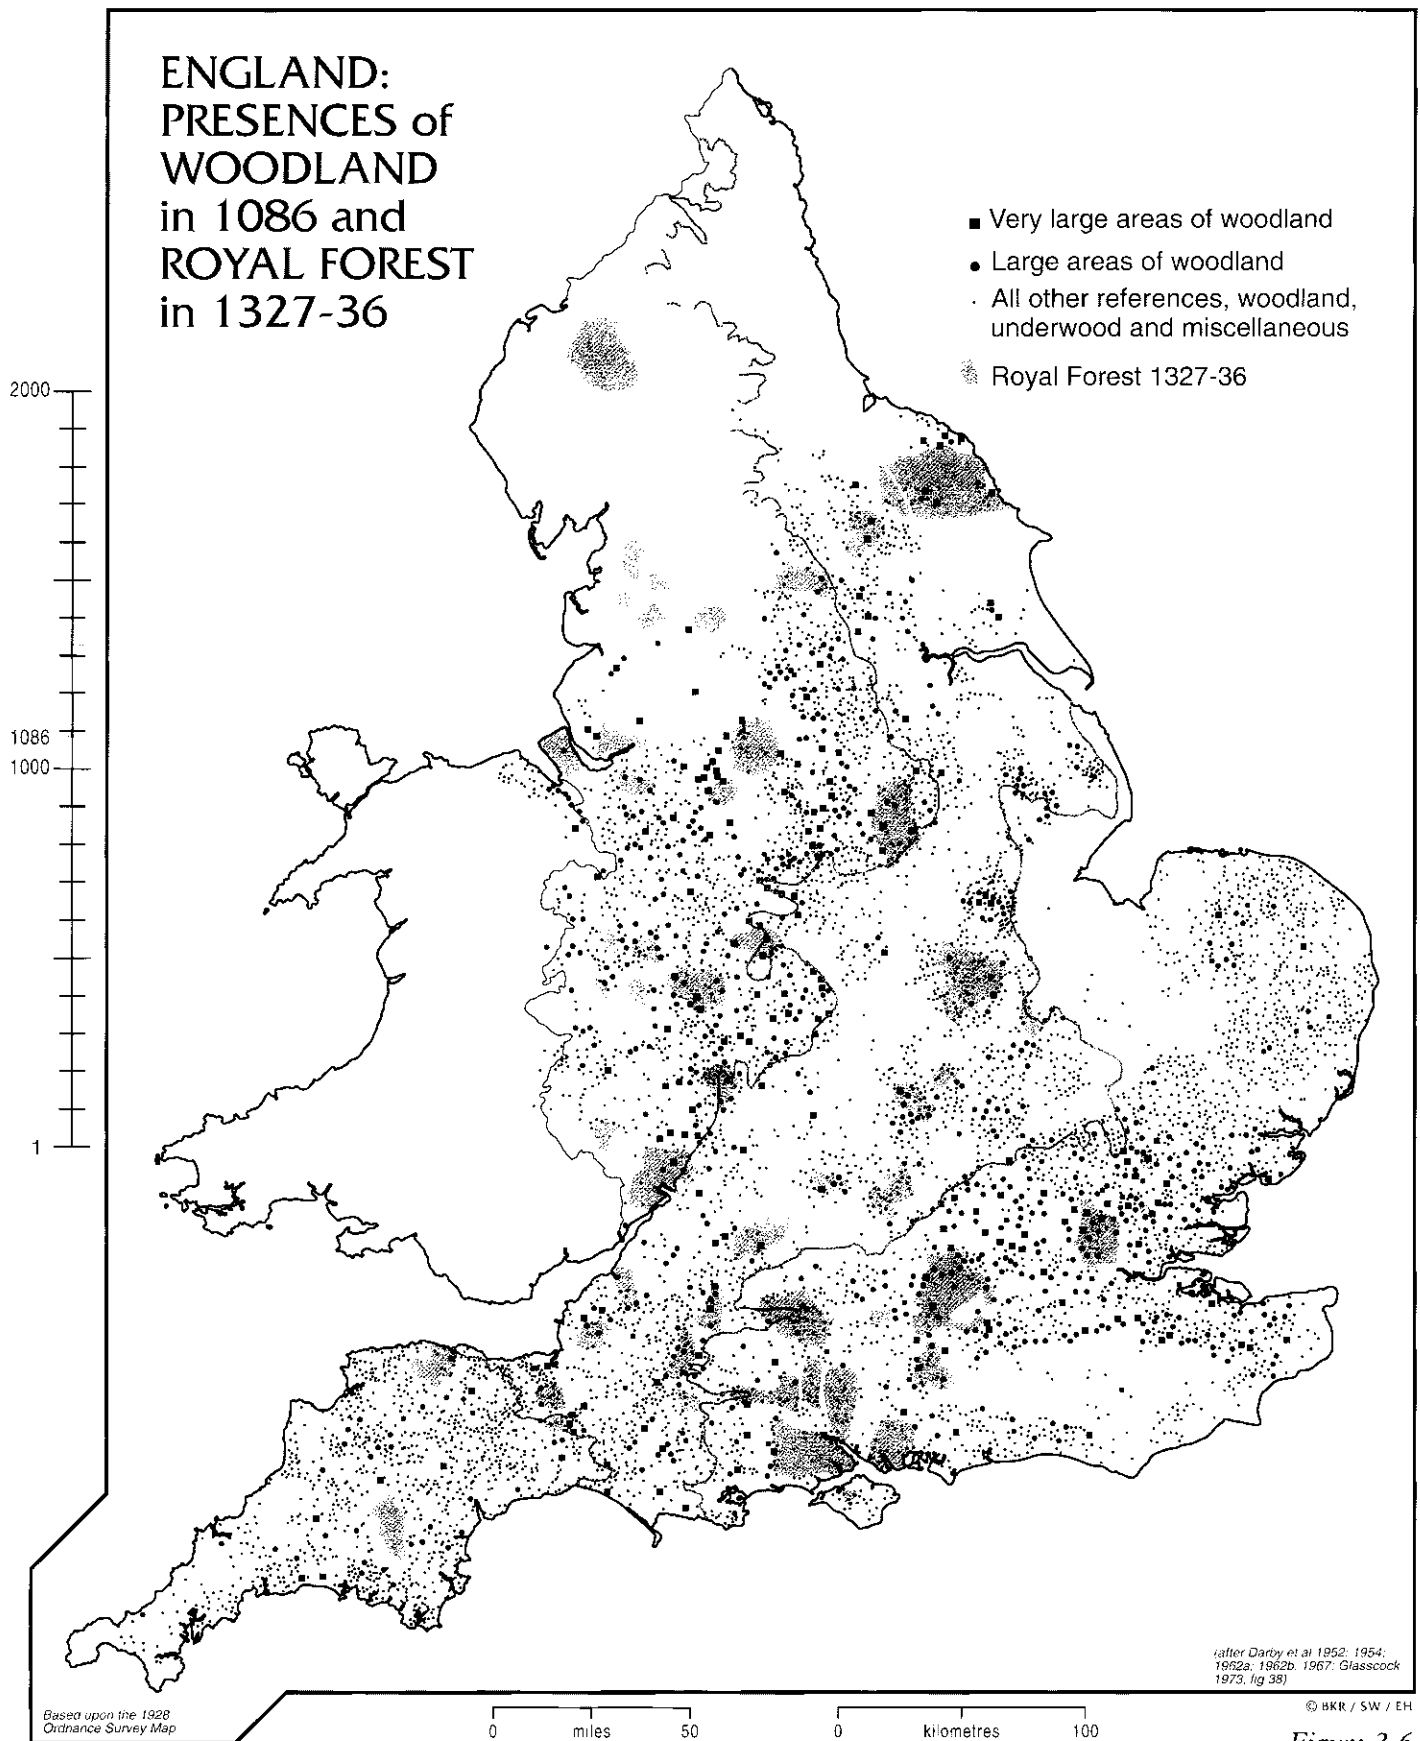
ENGLAND: PRESENCES of WOODLAND in 1086 and ROYAL FOREST in 1327-36

■ Very large areas of woodland
● Large areas of woodland
· All other references, woodland, underwood and miscellaneous
Royal Forest 1327-36

2000
1086
1000
1

(after Darby et al 1952: 1954: 1962a; 1962b. 1967: Glasscock 1973, fig 38)

© BKR / SW / EH

Based upon the 1928 Ordnance Survey Map

0 miles 50

0 kilometres 100

Figure 3.6